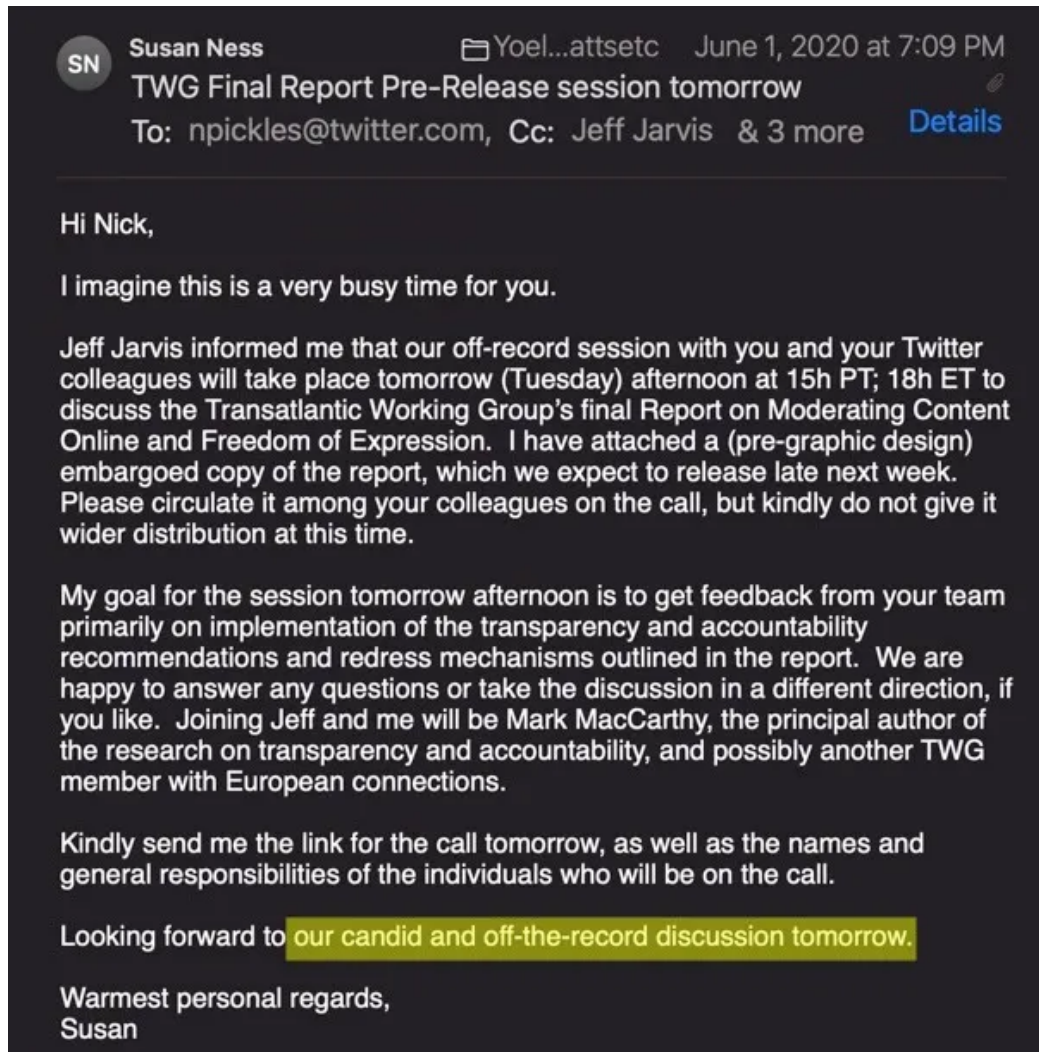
SN

Susan Ness

Yoel...attsetc June 1, 2020 at 7:09 PM

TWG Final Report Pre-Release session tomorrow

To: npickles@twitter.com, Cc: Jeff Jarvis & 3 more

Details

Hi Nick,

I imagine this is a very busy time for you.

Jeff Jarvis informed me that our off-record session with you and your Twitter colleagues will take place tomorrow (Tuesday) afternoon at 15h PT; 18h ET to discuss the Transatlantic Working Group's final Report on Moderating Content Online and Freedom of Expression. I have attached a (pre-graphic design) embargoed copy of the report, which we expect to release late next week. Please circulate it among your colleagues on the call, but kindly do not give it wider distribution at this time.

My goal for the session tomorrow afternoon is to get feedback from your team primarily on implementation of the transparency and accountability recommendations and redress mechanisms outlined in the report. We are happy to answer any questions or take the discussion in a different direction, if you like. Joining Jeff and me will be Mark MacCarthy, the principal author of the research on transparency and accountability, and possibly another TWG member with European connections.

Kindly send me the link for the call tomorrow, as well as the names and general responsibilities of the individuals who will be on the call.

Looking forward to our candid and off-the-record discussion tomorrow.

Warmest personal regards,
Susan